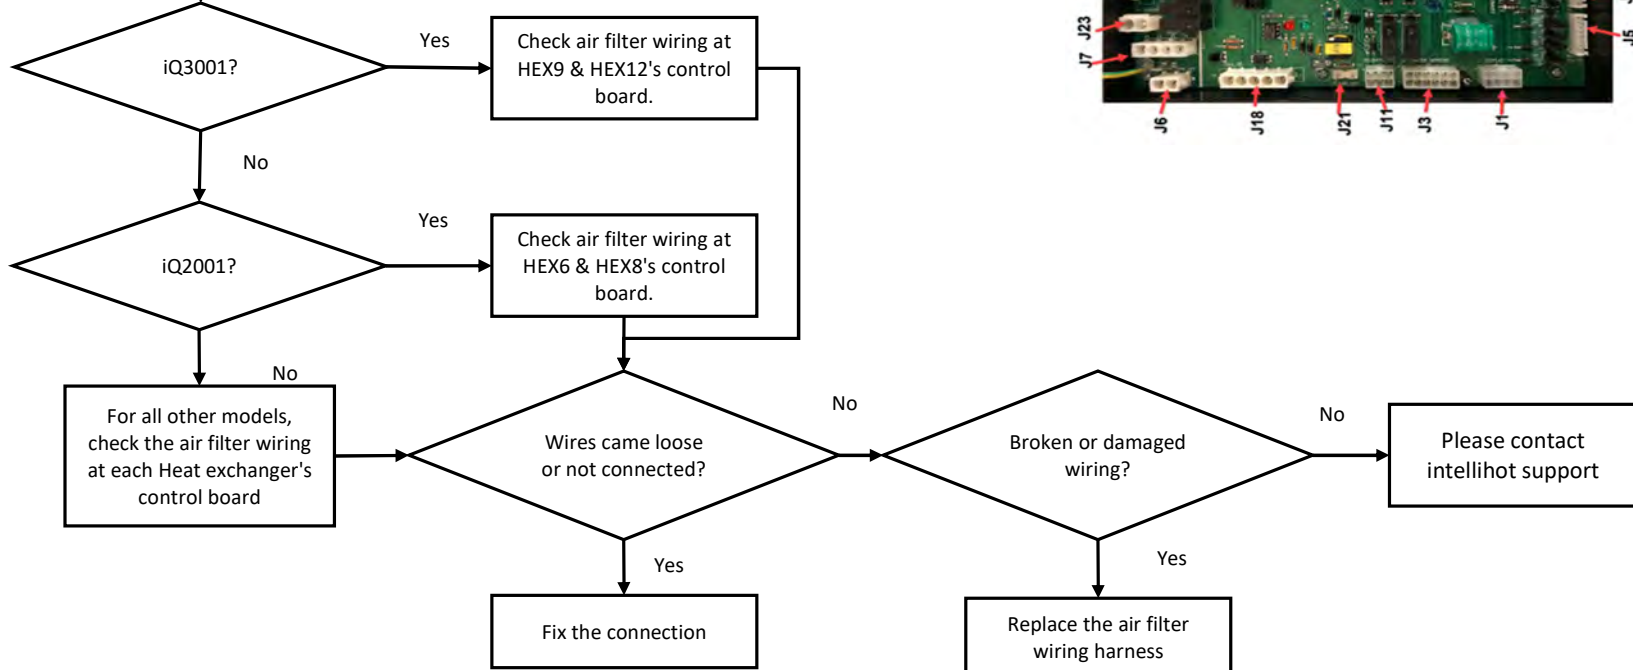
iQ3001?

Yes

Check air filter wiring at HEX9 & HEX12's control board.

No

iQ2001?

Yes

Check air filter wiring at HEX6 & HEX8's control board.

No

For all other models, check the air filter wiring at each Heat exchanger's control board

Wires came loose or not connected?

Yes

Fix the connection

No

Broken or damaged wiring?

Yes

Replace the air filter wiring harness

No

Please contact intellihot support

J23

J7

J6

J18

J21

J11

J3

J1

J5